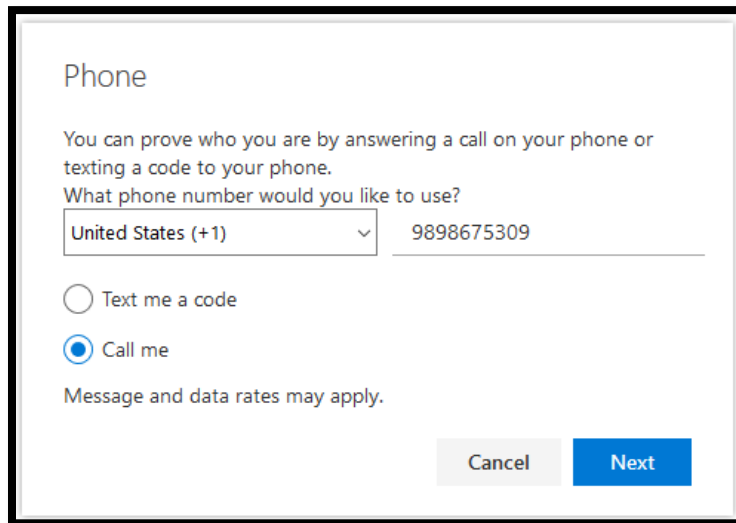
Phone

You can prove who you are by answering a call on your phone or texting a code to your phone.
What phone number would you like to use?

United States (+1)

9898675309

Text me a code

Call me

Message and data rates may apply.

Cancel

Next